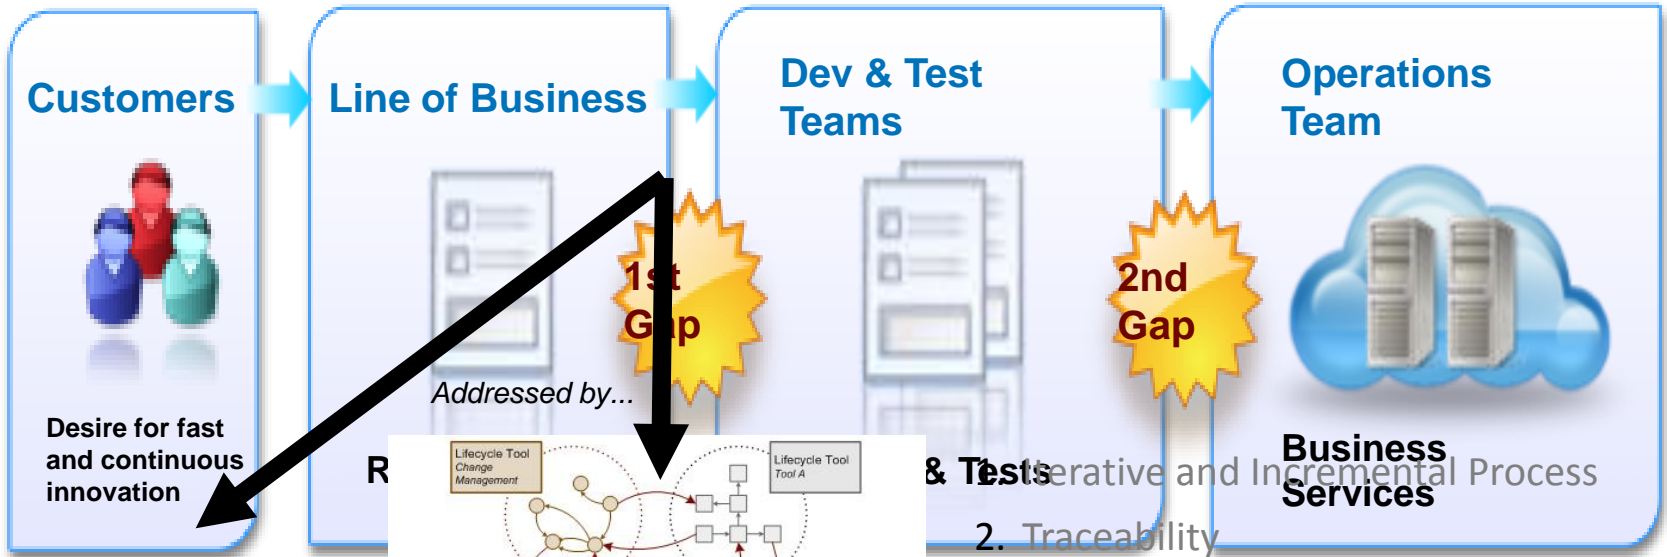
Customers

Line of Business

Dev & Test Teams

Operations Team

1st Gap

2nd Gap

Desire for fast and continuous innovation

Addressed by...

R

& Tests

1. Iterative and Incremental Process

Business Services

2. Traceability

Lifecycle Tool
Change Management

Lifecycle Tool
Tool A